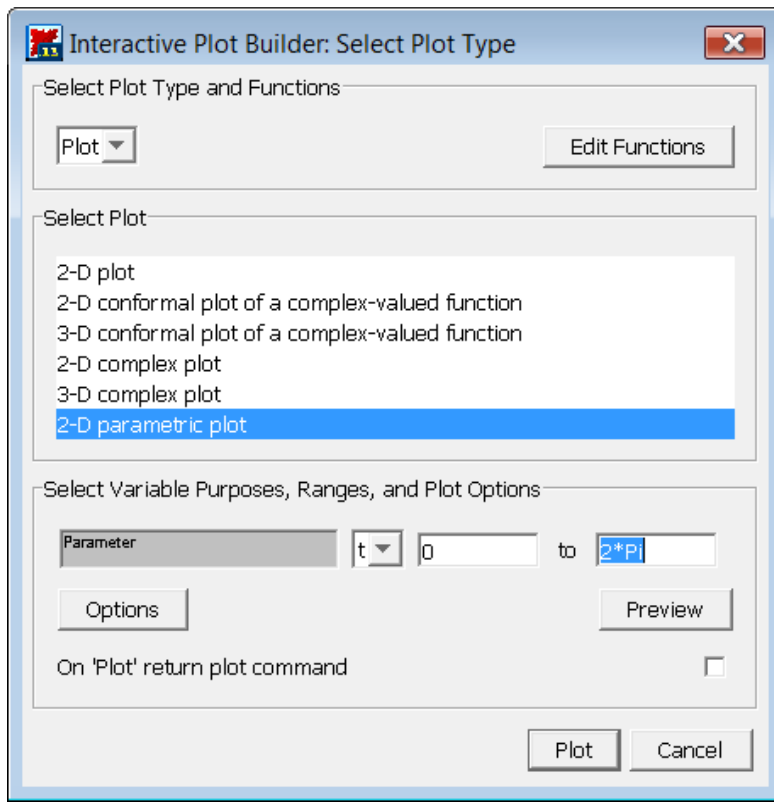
Interactive Plot Builder: Select Plot Type

Select Plot Type and Functions

Plot

Edit Functions

Select Plot

2-D plot
2-D conformal plot of a complex-valued function
3-D conformal plot of a complex-valued function
2-D complex plot
3-D complex plot
2-D parametric plot

Select Variable Purposes, Ranges, and Plot Options

Parameter

t

0

to

2*Pi

Options

Preview

On 'Plot' return plot command

Plot

Cancel